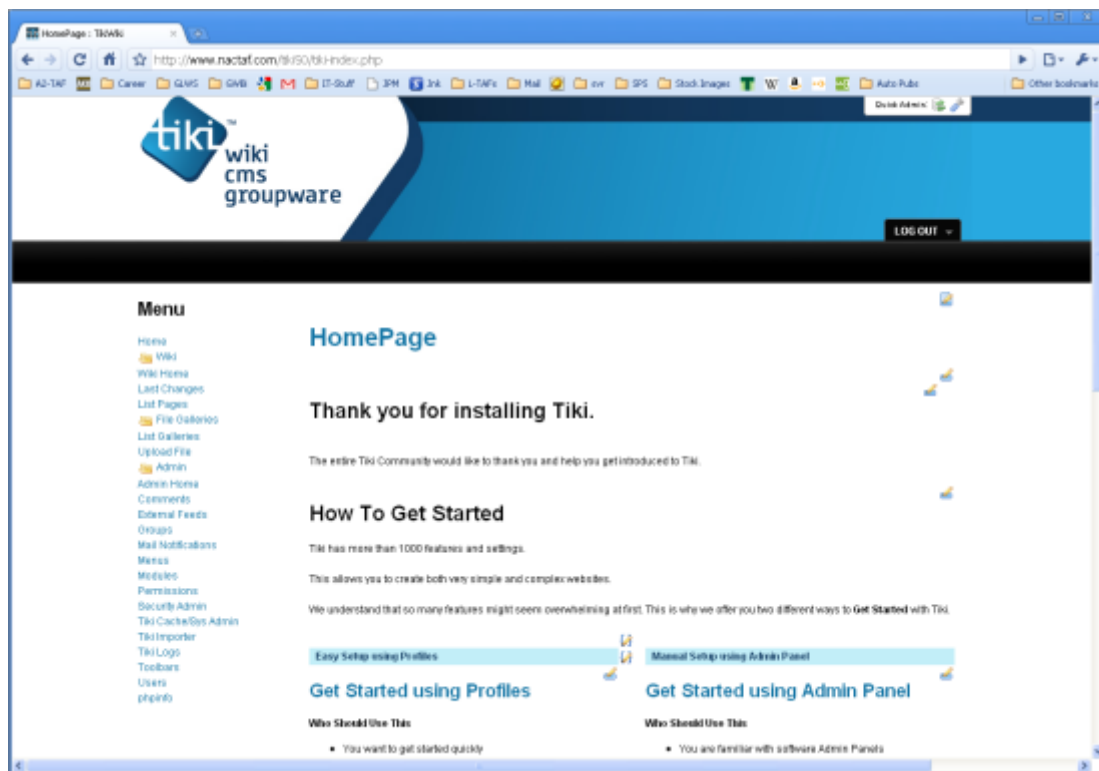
HomePage : TikiWiki

http://www.nactaf.com/tiki90/tiki-index.php

A2-TAF | Career | GLWS | GWB | M | IT-Stuff | JPM | Ink | L-TAFs | Mail | ovr | SPS | Stock Images | W | Auto Pubs | Other bookmarks

Quick Admin!

tiki wiki cms groupware

LOG OUT

Menu

Home
Wiki
Wiki Home
Last Changes
List Pages
File Galleries
List Galleries
Upload File
Admin
Admin Home
Comments
External Feeds
Groups
Mail Notifications
Menus
Modules
Permissions
Security Admin
Tiki Cache/Sys Admin
Tiki Importer
Tiki Logs
Toolbars
Users
phpinfo

HomePage

Thank you for installing Tiki.

The entire Tiki Community would like to thank you and help you get introduced to Tiki.

How To Get Started

Tiki has more than 1000 features and settings.

This allows you to create both very simple and complex websites.

We understand that so many features might seem overwhelming at first. This is why we offer you two different ways to **Get Started** with Tiki.

Easy Setup using Profiles

Manual Setup using Admin Panel

Get Started using Profiles

Get Started using Admin Panel

Who Should Use This

Who Should Use This

- You want to get started quickly

- You are familiar with software Admin Panels